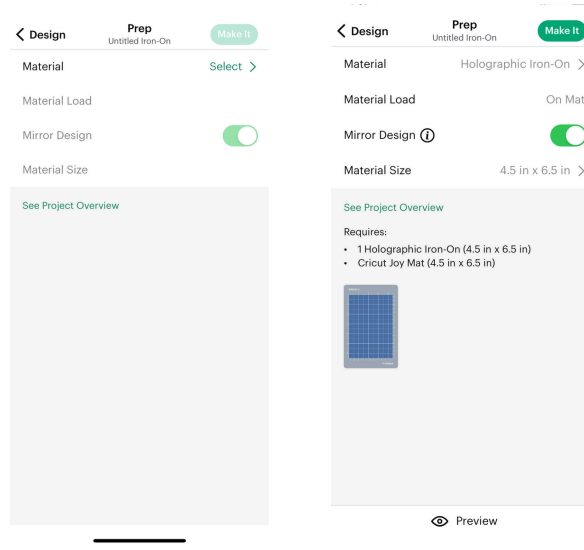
< Design

Prep
Untitled Iron-On

Make It

Material
Select >

Material Load

Mirror Design

Material Size

See Project Overview

< Design

Prep
Untitled Iron-On

Make It

Material
Holographic Iron-On >

Material Load
On Mat

Mirror Design ⓘ

Material Size
4.5 in x 6.5 in >

See Project Overview

Requires:
• 1 Holographic Iron-On (4.5 in x 6.5 in)
• Cricut Joy Mat (4.5 in x 6.5 in)

Preview